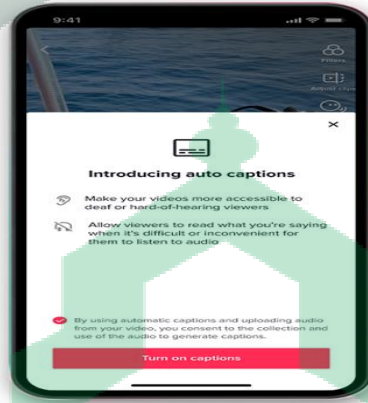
9:41

Filters

Adjust clips

×

Introducing auto captions

Make your videos more accessible to deaf or hard-of-hearing viewers

Allow viewers to read what you're saying when it's difficult or inconvenient for them to listen to audio

By using automatic captions and uploading audio from your video, you consent to the collection and use of the audio to generate captions.

Turn on captions